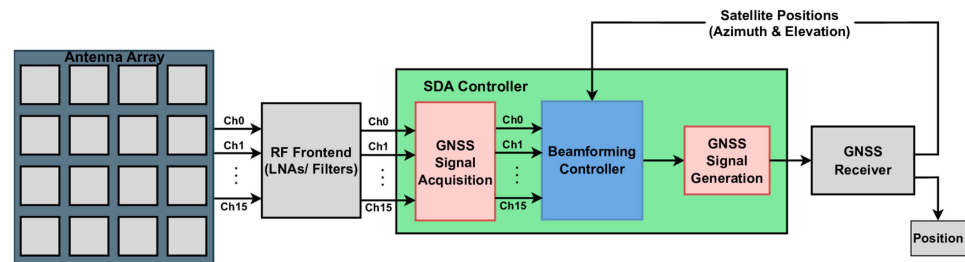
Satellite Positions
(Azimuth & Elevation)

Antenna Array

Ch0
Ch1
⋮
Ch15

RF Frontend
(LNAs/ Filters)

SDA Controller

Ch0
Ch1
⋮
Ch15

GNSS
Signal
Acquisition

Ch0
Ch1
⋮
Ch15

Beamforming
Controller

GNSS
Signal
Generation

GNSS
Receiver

Position